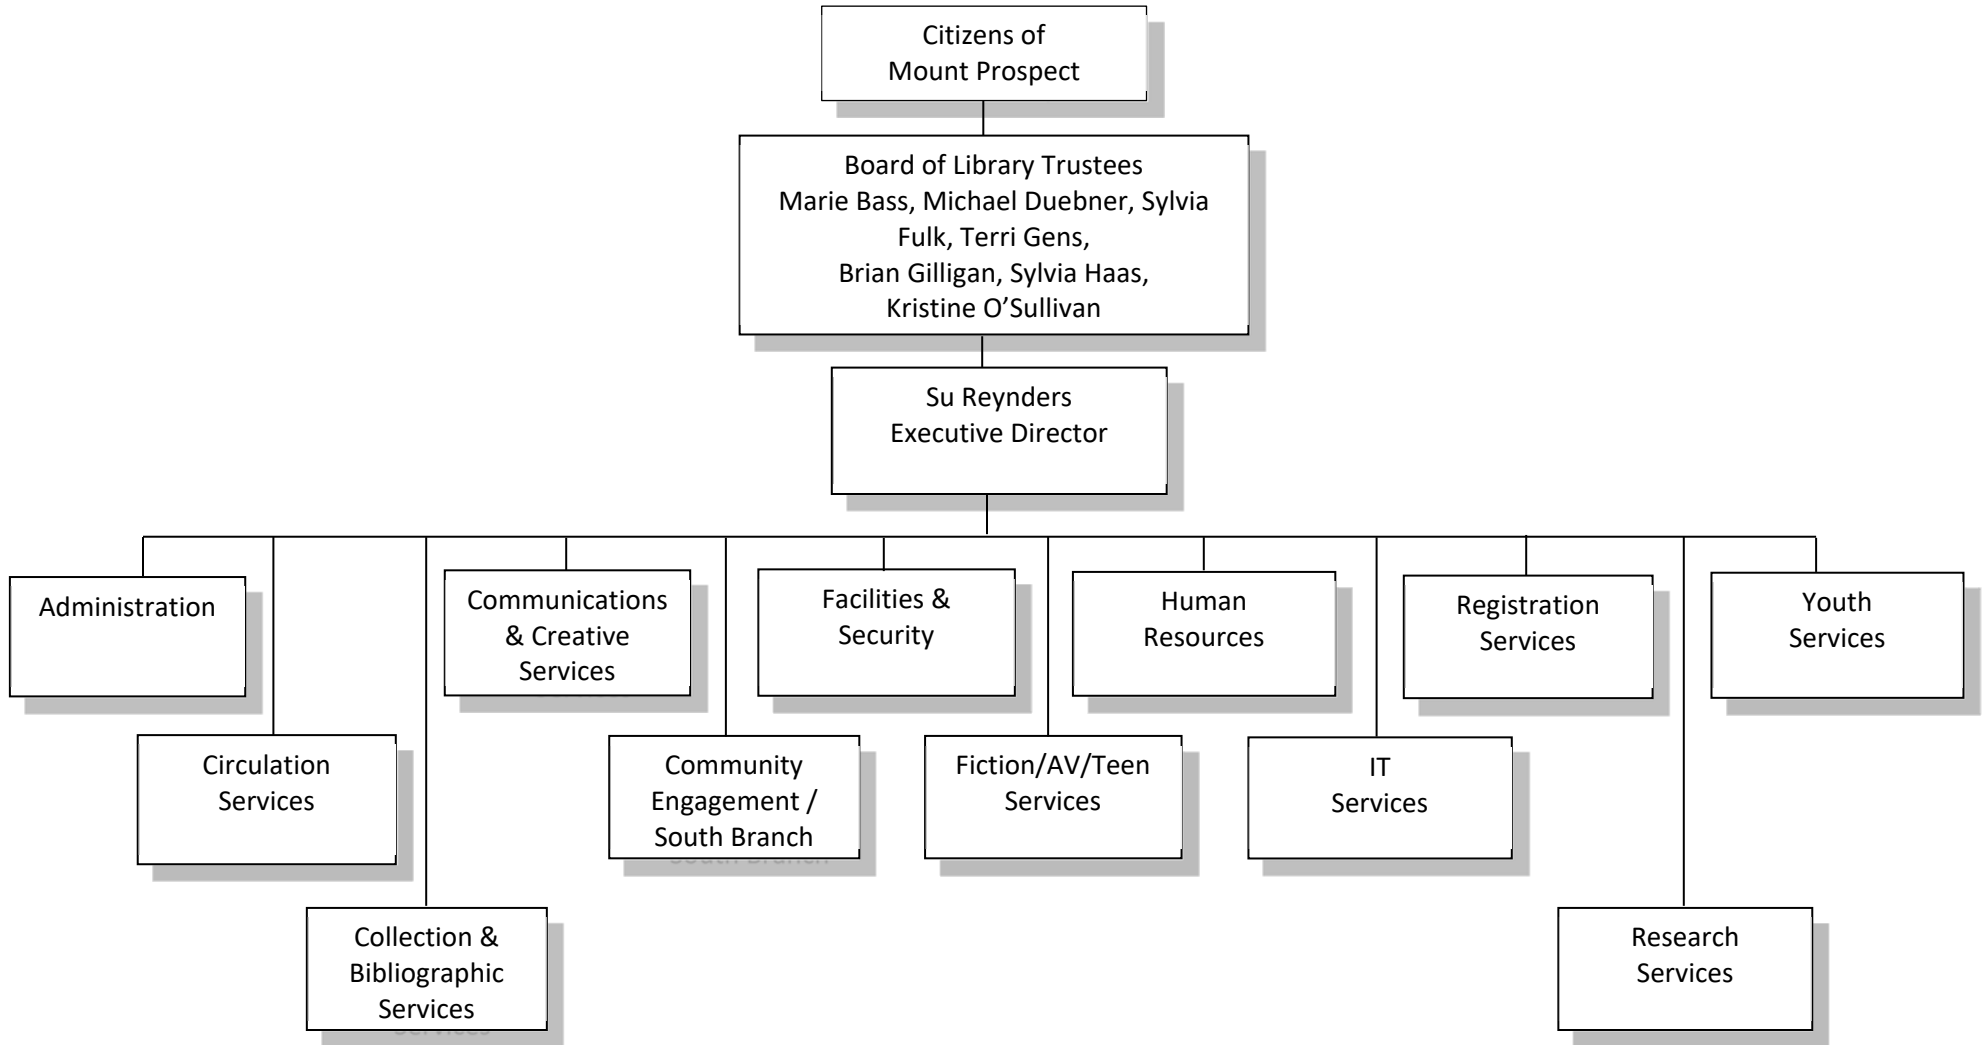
Citizens of Mount Prospect

Board of Library Trustees
Marie Bass, Michael Duebner, Sylvia Fulk, Terri Gens,
Brian Gilligan, Sylvia Haas,
Kristine O’Sullivan

Su Reynders
Executive Director

Administration

Circulation Services

Collection & Bibliographic Services

Communications & Creative Services

Community Engagement / South Branch

Facilities & Security

Fiction/AV/Teen Services

Human Resources

IT Services

Registration Services

Research Services

Youth Services